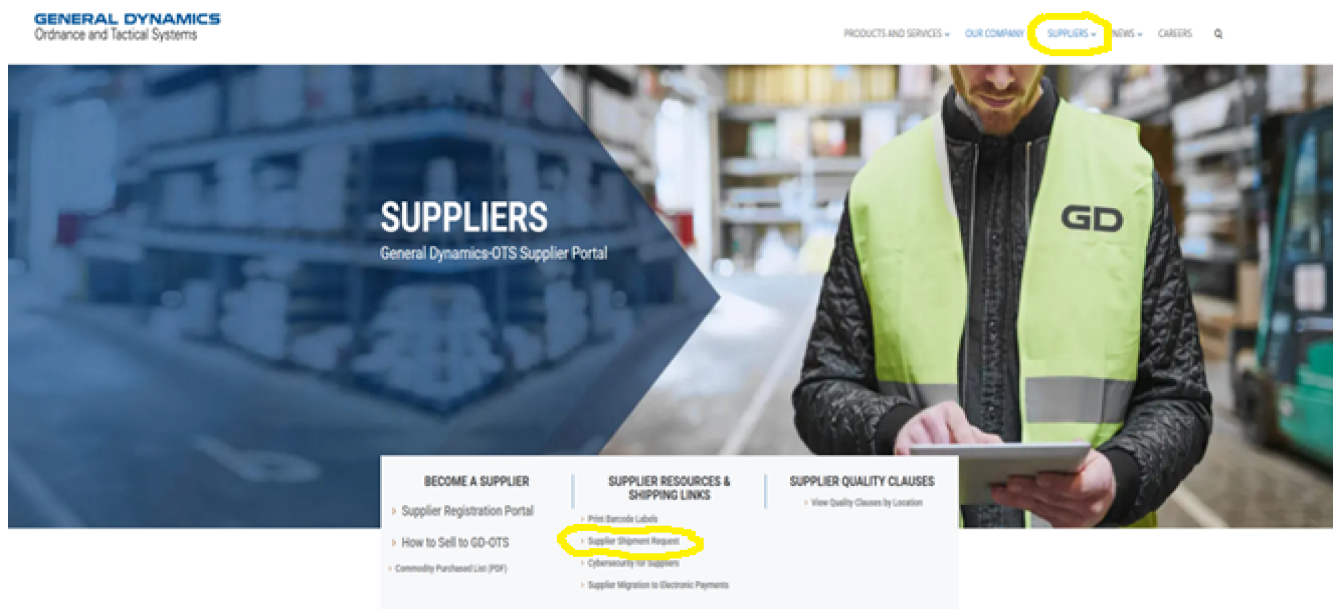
GENERAL DYNAMICS
Ordnance and Tactical Systems

PRODUCTS AND SERVICES OUR COMPANY SUPPLIERS NEWS CAREERS

SUPPLIERS
General Dynamics-OTS Supplier Portal

GD

BECOME A SUPPLIER
› Supplier Registration Portal
› How to Sell to GD-OTS
› Commodity Purchased List (PDF)

SUPPLIER RESOURCES & SHIPPING LINKS
› Print Barcode Labels
› Supplier Shipment Request
› Cybersecurity for Suppliers
› Supplier Migration to Electronic Payments

SUPPLIER QUALITY CLAUSES
› View Quality Clauses by Location